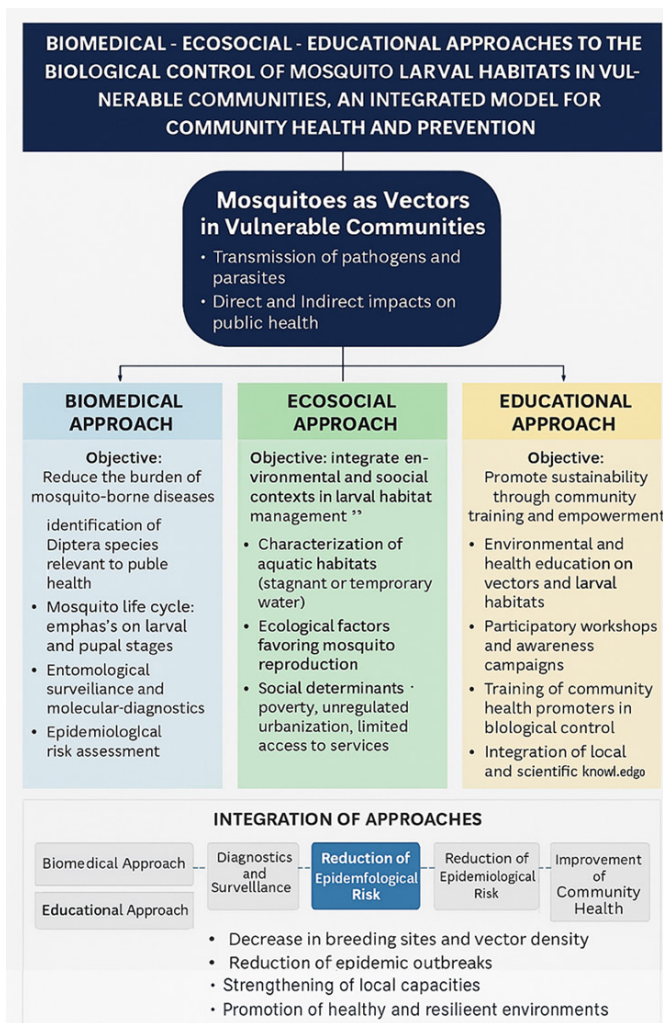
BIOMEDICAL - ECOSOCIAL - EDUCATIONAL APPROACHES TO THE BIOLOGICAL CONTROL OF MOSQUITO LARVAL HABITATS IN VULNERABLE COMMUNITIES, AN INTEGRATED MODEL FOR COMMUNITY HEALTH AND PREVENTION

Mosquitoes as Vectors in Vulnerable Communities

• Transmission of pathogens and parasites
• Direct and Indirect impacts on public health

BIOMEDICAL APPROACH

Objective:
Reduce the burden of mosquito-borne diseases

identification of Diptera species relevant to puble health
• Mosquito life cycle: emphas's on larval and pupal stages
• Entomological surveilance and molecular-diagnostics
• Epidemiological risk assessment

ECOSOCIAL APPROACH

Objective: integrate environmental and soocial contexts in larval habitat management ”

• Characterization of aquatic habitats (stagnant or temprorary water)
• Ecological factors favoring mosquito reproduction
• Social determinants · poverty, unregulated urbanization, limited access to services

EDUCATIONAL APPROACH

Objective:
Promote sustainability through community training and empowerment

• Environmental and health education on vectors and larval habitats
• Participatory workshops and awareness campaigns
• Training of community health promoters in biological control
• Integration of local and scientific knowl.edgo

INTEGRATION OF APPROACHES

Biomedical Approach

Educational Approach

Diagnostics and Survelllance

Reduction of Epidemfological Risk

Reduction of Epidemiological Risk

Improvement of Community Health

• Decrease in breeding sites and vector density
• Reduction of epidemic outbreaks
• Strengthening of local capacities
• Promotion of healthy and resilieent environments